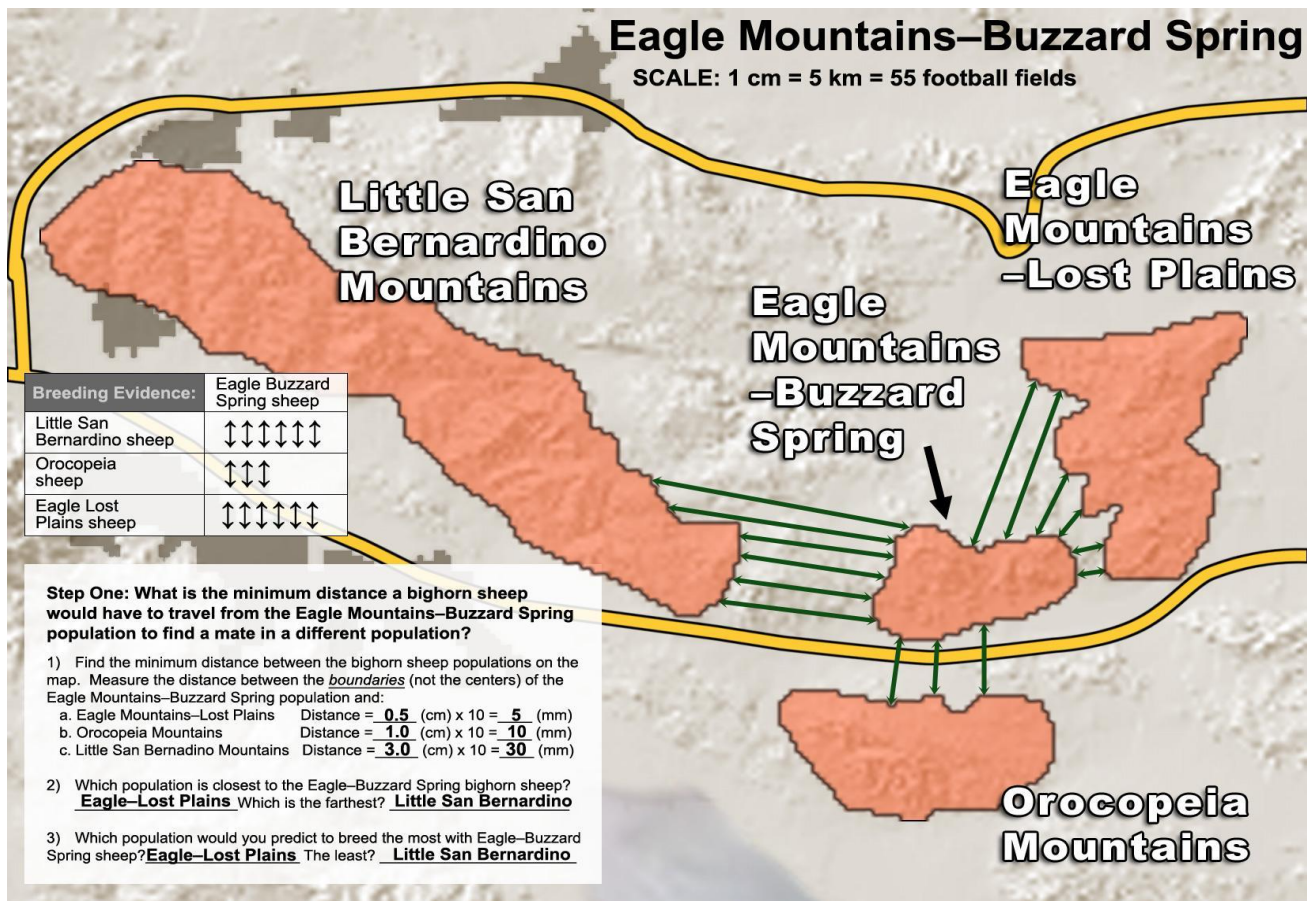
Eagle Mountains–Buzzard Spring
SCALE: 1 cm = 5 km = 55 football fields

Little San Bernardino Mountains

Eagle Mountains –Lost Plains

Eagle Mountains –Buzzard Spring

| Breeding Evidence: | Eagle Buzzard Spring sheep |
|---|---|
| Little San Bernardino sheep | ↕↕↕↕↕↕ |
| Orocopeia sheep | ↕↕↕ |
| Eagle Lost Plains sheep | ↕↕↕↕↕↕ |

Step One: What is the minimum distance a bighorn sheep would have to travel from the Eagle Mountains–Buzzard Spring population to find a mate in a different population?

1) Find the minimum distance between the bighorn sheep populations on the map. Measure the distance between the boundaries (not the centers) of the Eagle Mountains–Buzzard Spring population and:
a. Eagle Mountains–Lost Plains Distance = 0.5 (cm) x 10 = 5 (mm)
b. Orocopeia Mountains Distance = 1.0 (cm) x 10 = 10 (mm)
c. Little San Bernadino Mountains Distance = 3.0 (cm) x 10 = 30 (mm)

2) Which population is closest to the Eagle–Buzzard Spring bighorn sheep? Eagle–Lost Plains Which is the farthest? Little San Bernardino

3) Which population would you predict to breed the most with Eagle–Buzzard Spring sheep? Eagle–Lost Plains The least? Little San Bernardino

Orocopeia Mountains